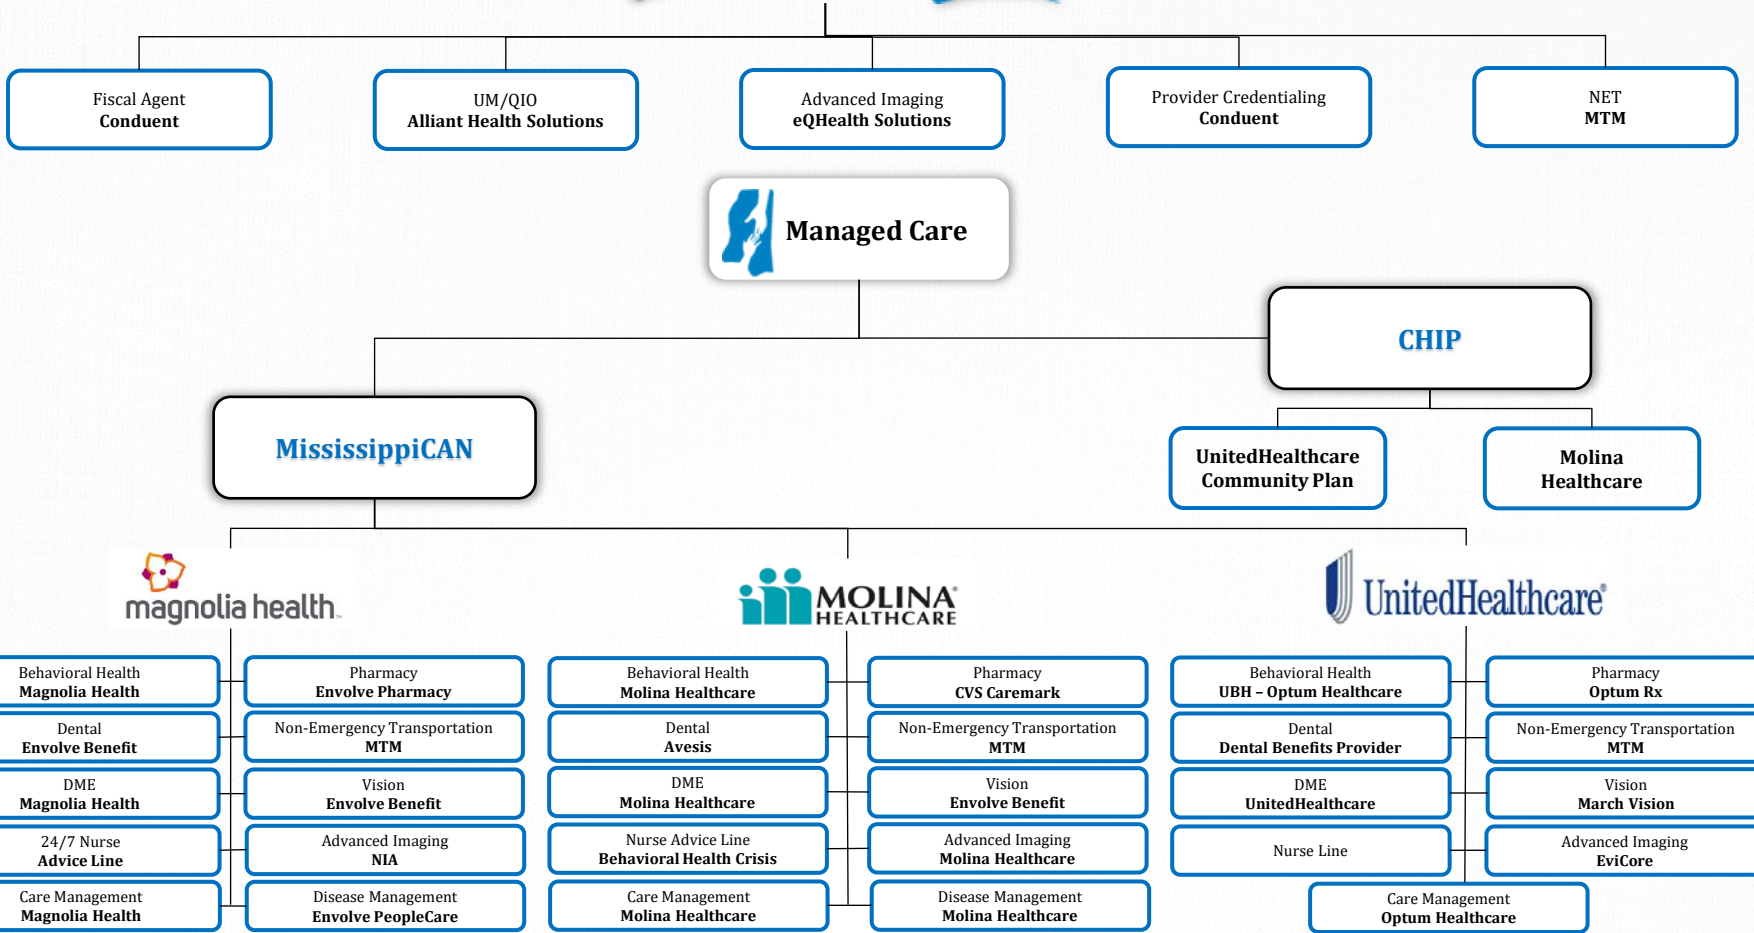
Fiscal Agent
Conduent

UM/QIO
Alliant Health Solutions

Advanced Imaging
eQHealth Solutions

Provider Credentialing
Conduent

NET
MTM

Managed Care

CHIP

MississippiCAN

UnitedHealthcare Community Plan

Molina Healthcare

magnolia health

MOLINA HEALTHCARE

UnitedHealthcare

Behavioral Health
Magnolia Health

Pharmacy
Envolve Pharmacy

Dental
Envolve Benefit

Non-Emergency Transportation
MTM

DME
Magnolia Health

Vision
Envolve Benefit

24/7 Nurse
Advice Line

Advanced Imaging
NIA

Care Management
Magnolia Health

Disease Management
Envolve PeopleCare

Behavioral Health
Molina Healthcare

Pharmacy
CVS Caremark

Dental
Avesis

Non-Emergency Transportation
MTM

DME
Molina Healthcare

Vision
Envolve Benefit

Nurse Advice Line
Behavioral Health Crisis

Advanced Imaging
Molina Healthcare

Care Management
Molina Healthcare

Disease Management
Molina Healthcare

Behavioral Health
UBH – Optum Healthcare

Pharmacy
Optum Rx

Dental
Dental Benefits Provider

Non-Emergency Transportation
MTM

DME
UnitedHealthcare

Vision
March Vision

Nurse Line

Advanced Imaging
EviCore

Care Management
Optum Healthcare